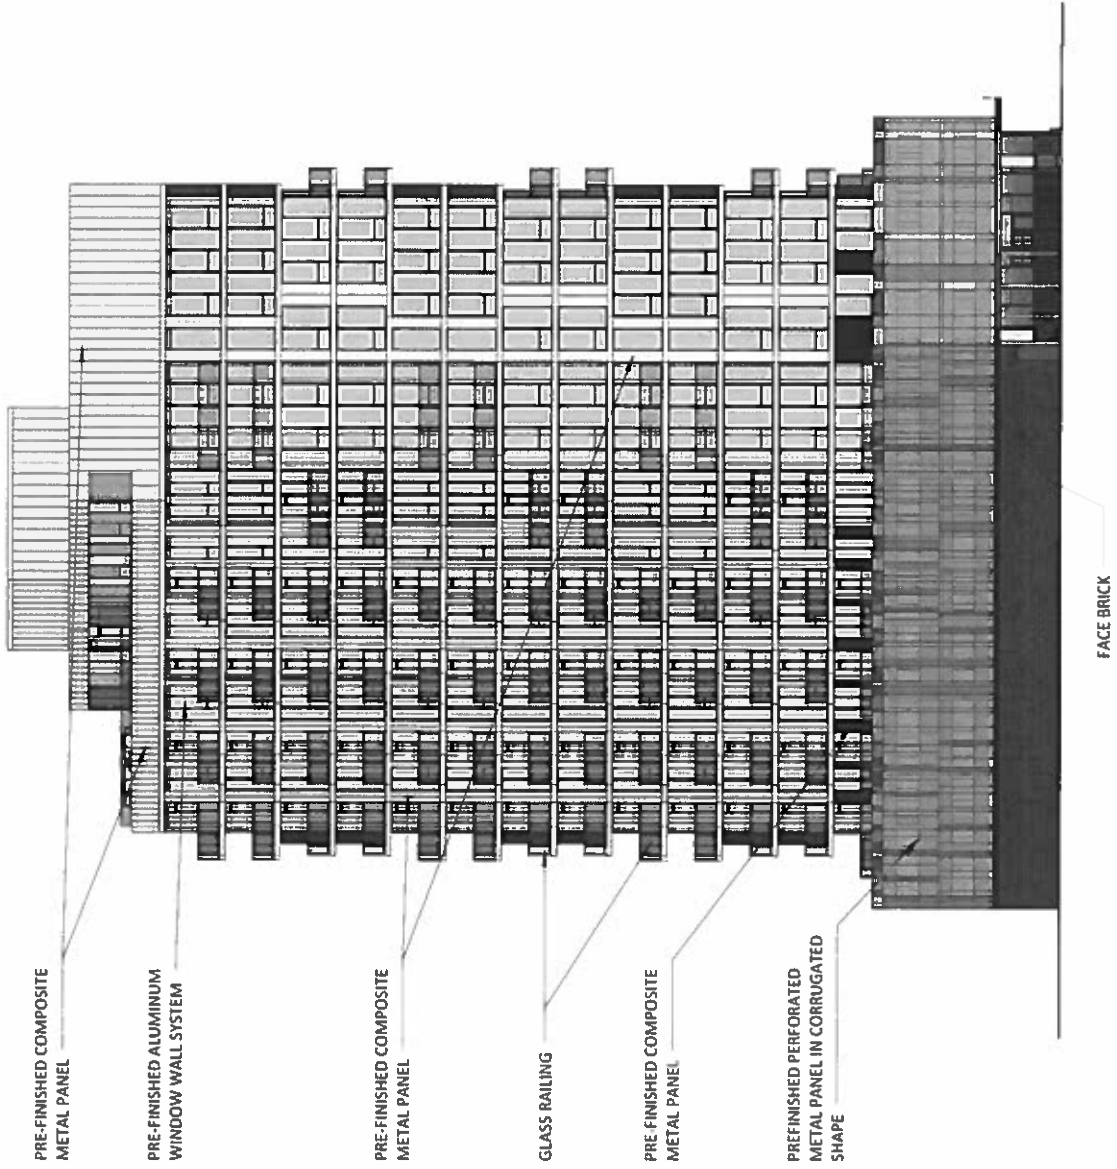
PRE-FINISHED COMPOSITE METAL PANEL

PRE-FINISHED ALUMINUM WINDOW WALL SYSTEM

PRE-FINISHED COMPOSITE METAL PANEL

GLASS RAILING

PRE-FINISHED COMPOSITE METAL PANEL

PREFINISHED PERFORATED METAL PANEL IN CORRUGATED SHAPE

FACE BRICK